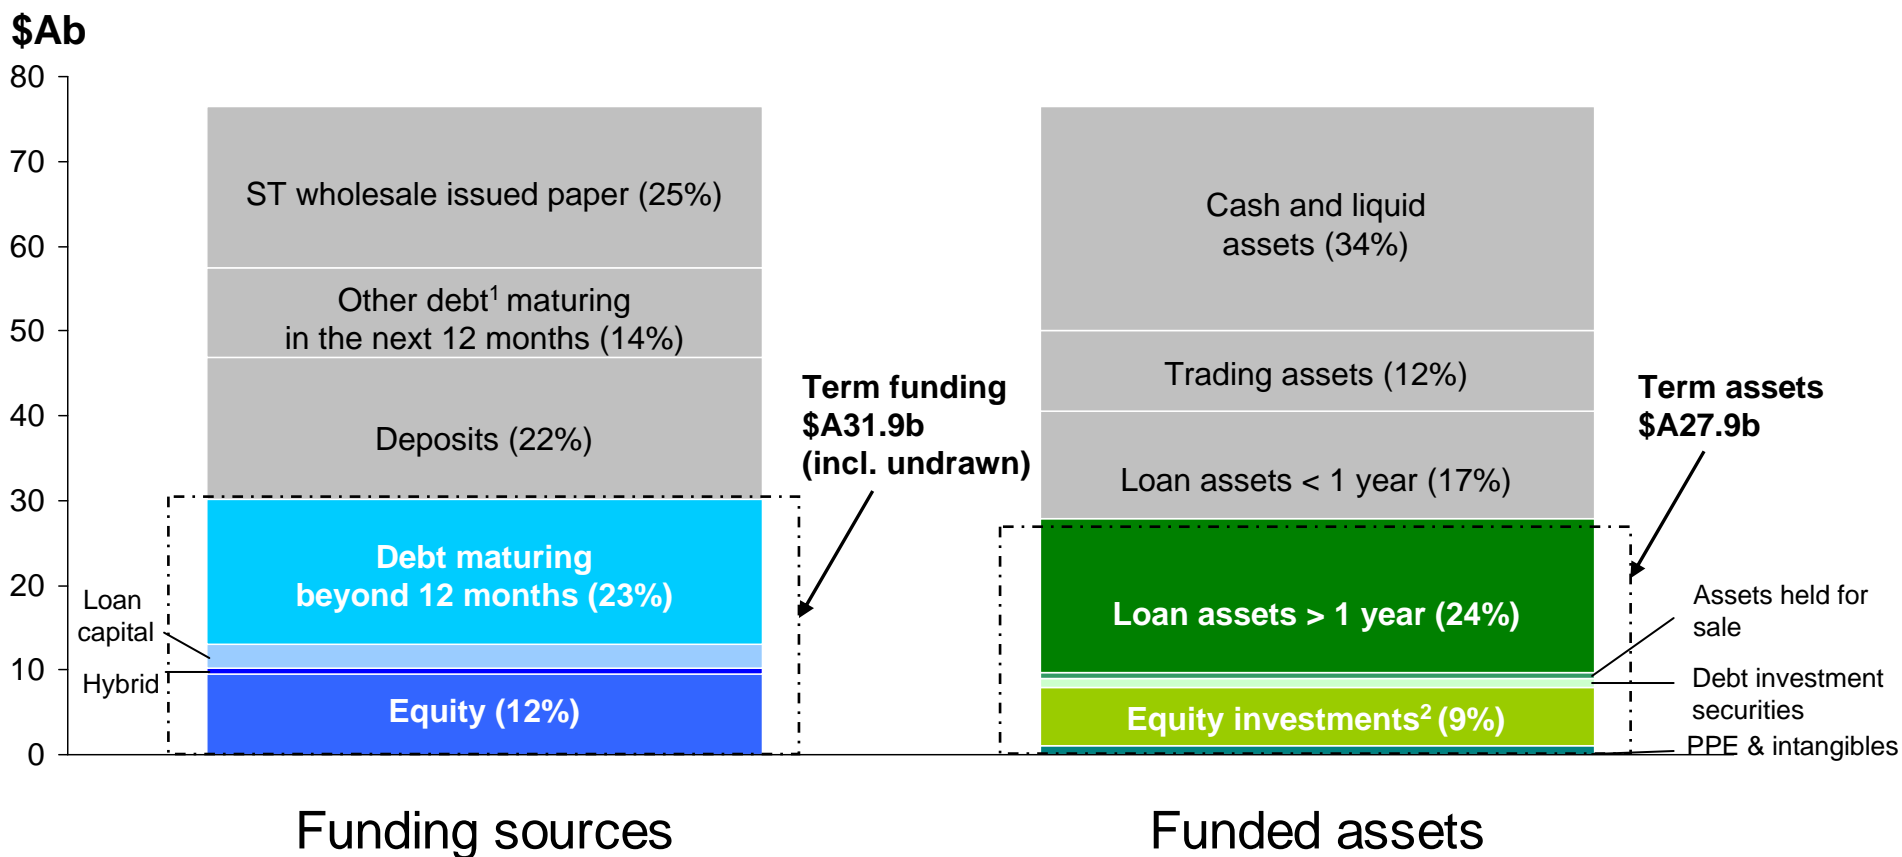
$Ab

80
70
60
50
40
30
20
10
0

ST wholesale issued paper (25%)

Other debt$^1$ maturing in the next 12 months (14%)

Deposits (22%)

Debt maturing beyond 12 months (23%)

Loan capital

Hybrid

Equity (12%)

Term funding $A31.9b (incl. undrawn)

Cash and liquid assets (34%)

Trading assets (12%)

Loan assets < 1 year (17%)

Loan assets > 1 year (24%)

Equity investments$^2$ (9%)

Term assets $A27.9b

Assets held for sale

Debt investment securities

PPE & intangibles

Funding sources

Funded assets